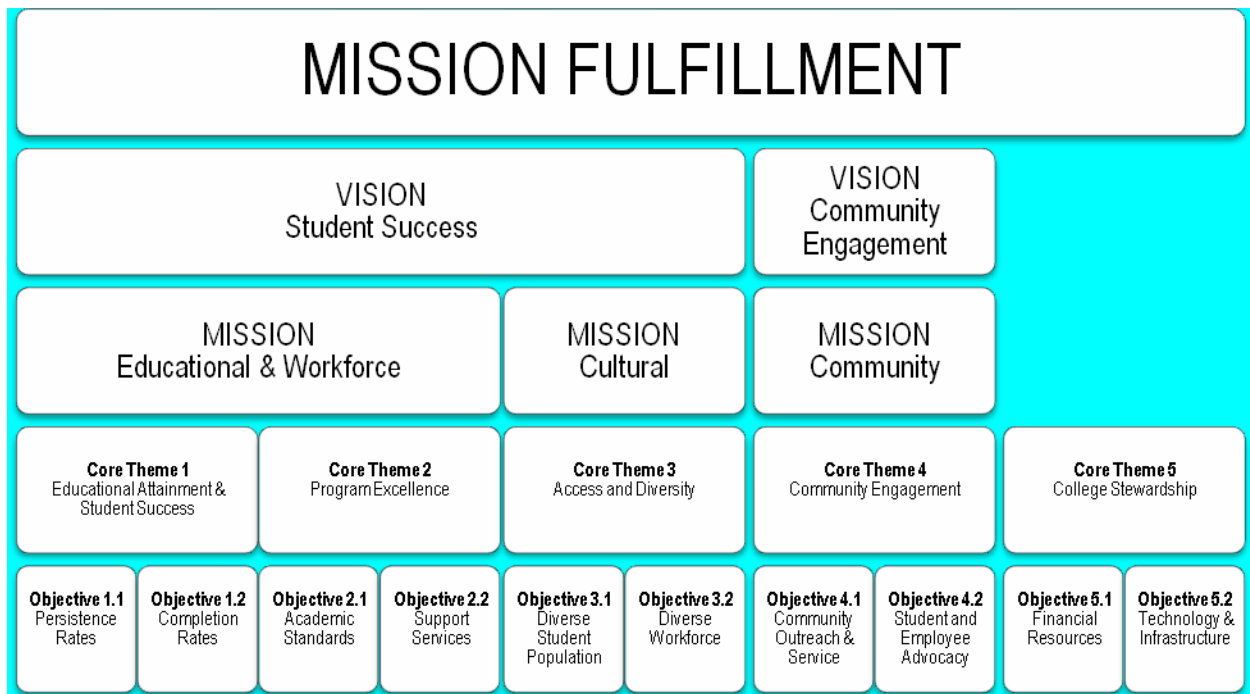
MISSION FULFILLMENT

VISION
Student Success

VISION
Community Engagement

MISSION
Educational & Workforce

MISSION
Cultural

MISSION
Community

**Core Theme 1**
Educational Attainment & Student Success

**Core Theme 2**
Program Excellence

**Core Theme 3**
Access and Diversity

**Core Theme 4**
Community Engagement

**Core Theme 5**
College Stewardship

**Objective 1.1**
Persistence Rates

**Objective 1.2**
Completion Rates

**Objective 2.1**
Academic Standards

**Objective 2.2**
Support Services

**Objective 3.1**
Diverse Student Population

**Objective 3.2**
Diverse Workforce

**Objective 4.1**
Community Outreach & Service

**Objective 4.2**
Student and Employee Advocacy

**Objective 5.1**
Financial Resources

**Objective 5.2**
Technology & Infrastructure